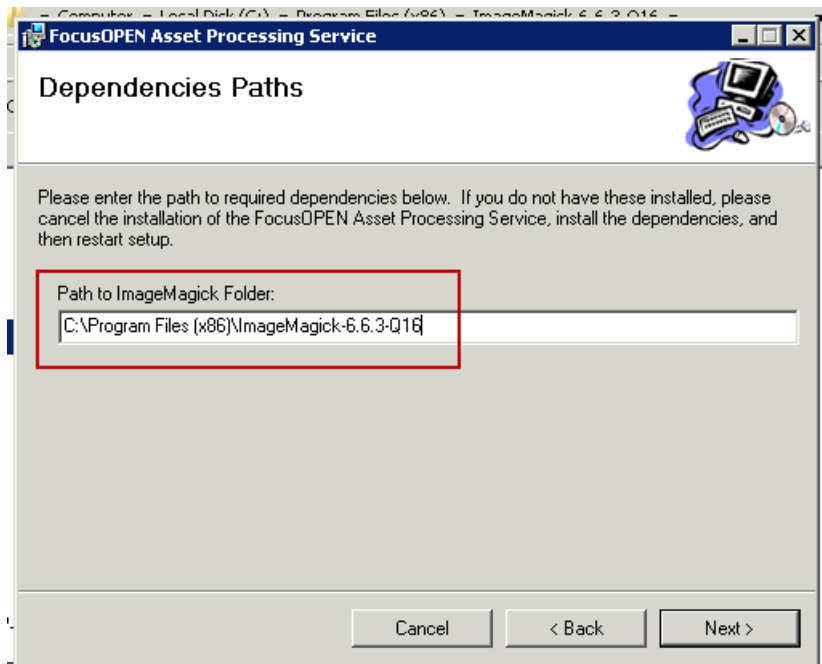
FocusOPEN Asset Processing Service

Dependencies Paths

Please enter the path to required dependencies below. If you do not have these installed, please cancel the installation of the FocusOPEN Asset Processing Service, install the dependencies, and then restart setup.

Path to ImageMagick Folder:

C:\Program Files (x86)\ImageMagick-6.6.3-Q16

Cancel

< Back

Next >